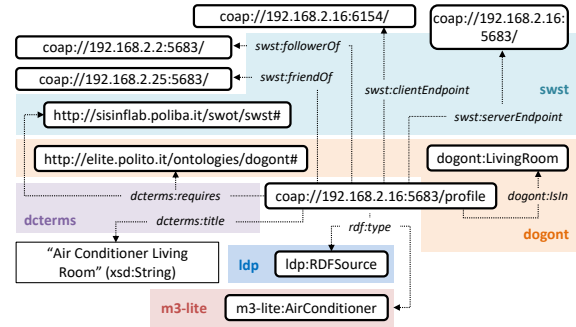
coap://192.168.2.16:6154/

coap://192.168.2.16:5683/

coap://192.168.2.2:5683/

swst:followerOf

coap://192.168.2.25:5683/

swst:friendOf

swst

swst:clientEndpoint

http://sisinflab.poliba.it/swot/swst#

swst:serverEndpoint

http://elite.polito.it/ontologies/dogont#

dogont:LivingRoom

dcterms:requires

coap://192.168.2.16:5683/profile

dogont:IsIn

dcterms

dcterms:title

dogont

rdf:type

"Air Conditioner Living Room" (xsd:String)

ldp

ldp:RDFSource

m3-lite

m3-lite:AirConditioner